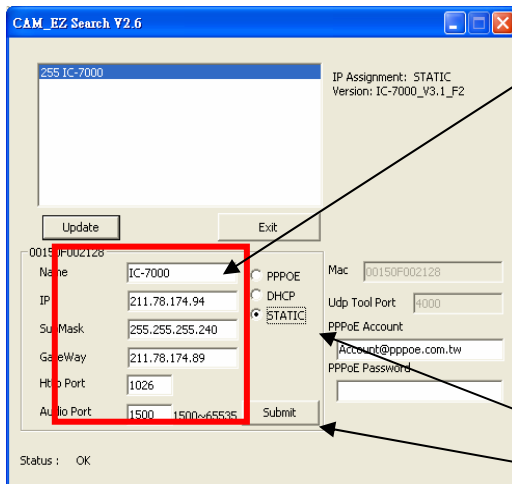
CAM_EZ Search V2.6

255 IC-7000

IP Assignment: STATIC
Version: IC-7000_V3.1_F2

Update
Exit

00150F002128

Name IC-7000
IP 211.78.174.94
SubMask 255.255.255.240
GateWay 211.78.174.89
Http Port 1026
Audio Port 1500 1500~65535

PPPOE
DHCP
STATIC

Submit

Mac 00150F002128
Udp Tool Port 4000
PPPoE Account
Account@pppoe.com.tw
PPPoE Password

Status : OK